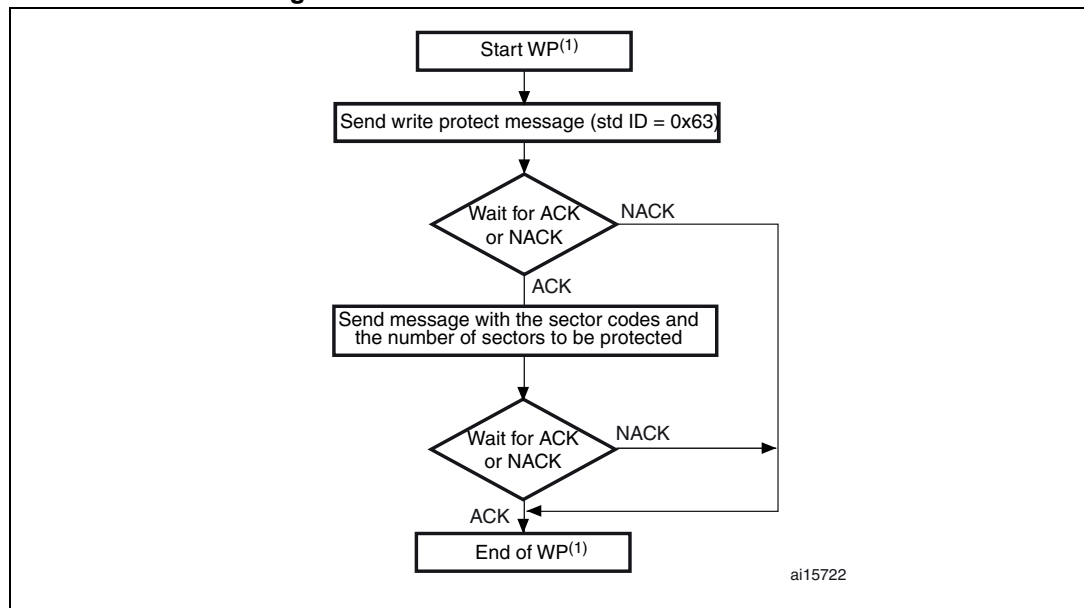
Start WP$^{(1)}$

Send write protect message (std ID = 0x63)

Wait for ACK or NACK

NACK

ACK

Send message with the sector codes and the number of sectors to be protected

Wait for ACK or NACK

NACK

ACK

End of WP$^{(1)}$

ai15722